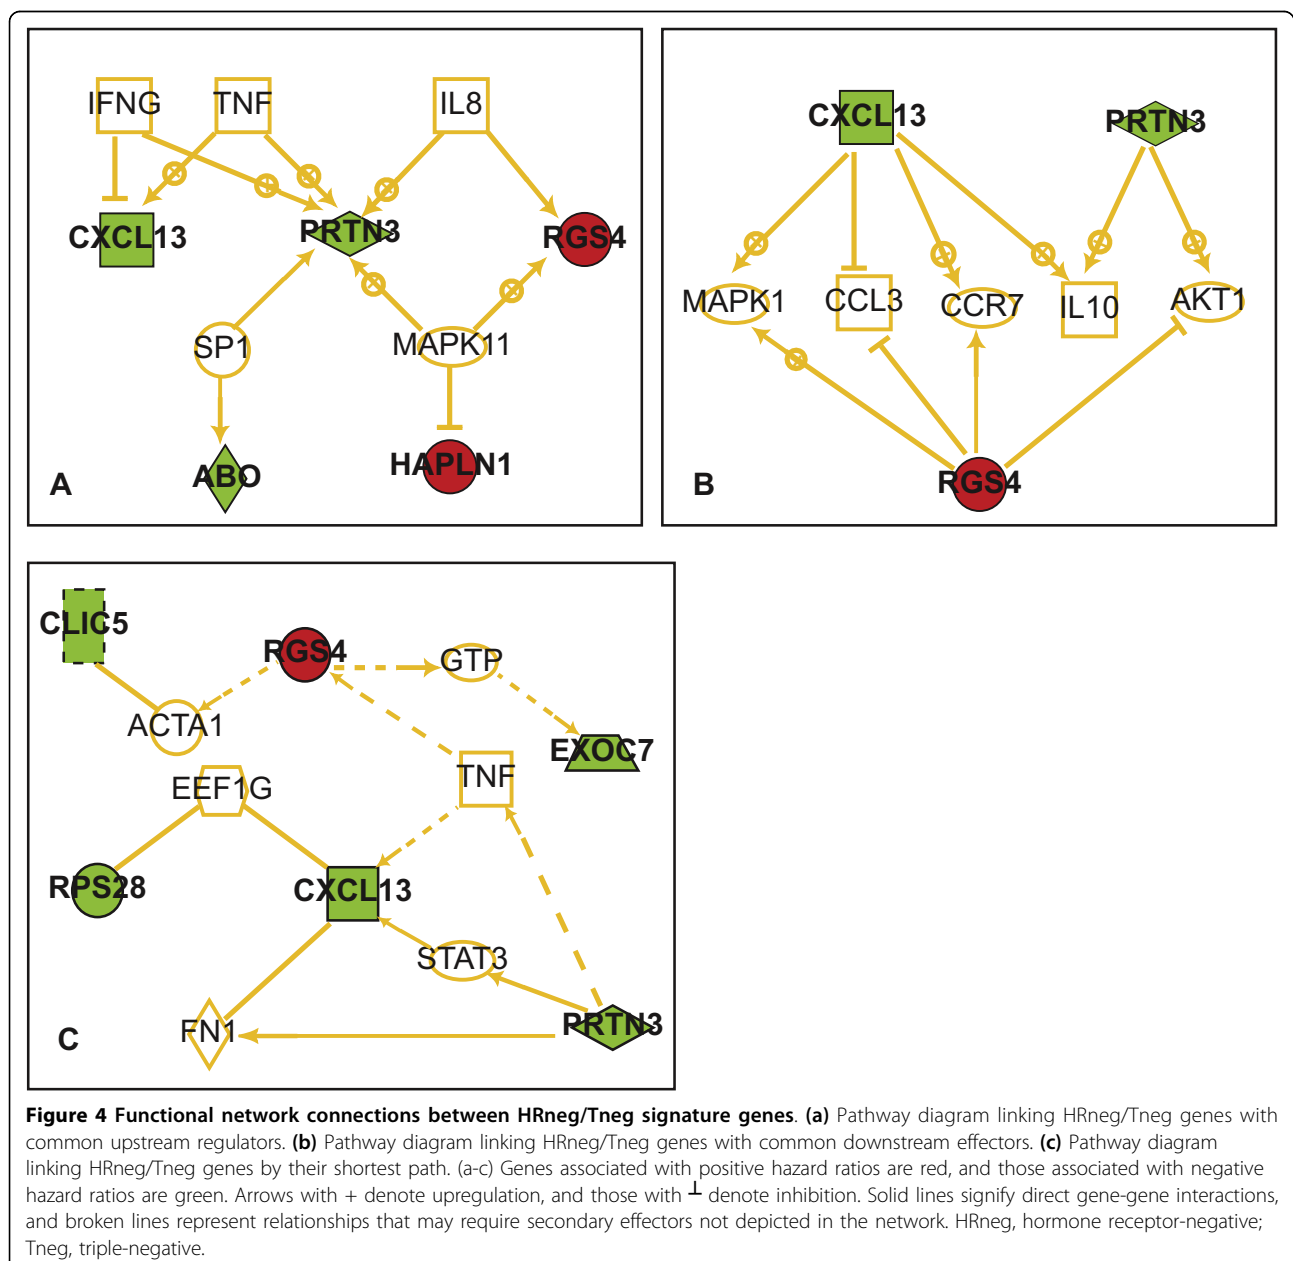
IFNG
TNF
IL8
CXCL13
PRTN3
RGS4
SP1
MAPK11
ABO
HAPLN1
A

CXCL13
PRTN3
MAPK1
CCL3
CCR7
IL10
AKT1
RGS4
B

CLIC5
RGS4
GTP
ACTA1
EXOC7
EEF1G
TNF
RPS28
CXCL13
STAT3
FN1
PRTN3
C

**Figure 4 Functional network connections between HRneg/Tneg signature genes**. **(a)** Pathway diagram linking HRneg/Tneg genes with common upstream regulators. **(b)** Pathway diagram linking HRneg/Tneg genes with common downstream effectors. **(c)** Pathway diagram linking HRneg/Tneg genes by their shortest path. (a-c) Genes associated with positive hazard ratios are red, and those associated with negative hazard ratios are green. Arrows with + denote upregulation, and those with ⊥ denote inhibition. Solid lines signify direct gene-gene interactions, and broken lines represent relationships that may require secondary effectors not depicted in the network. HRneg, hormone receptor-negative; Tneg, triple-negative.